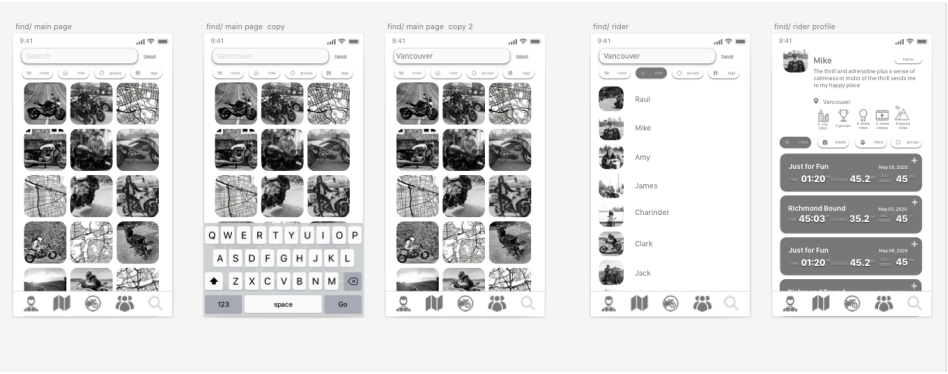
find/ main page

9:41

Search

Cancel

more ride groups tags

find/ main page copy

9:41

Vancouver

Cancel

more ride groups tags

Q W E R T Y U I O P

A S D F G H J K L

Z X C V B N M

123 space Go

find/ main page copy 2

9:41

Vancouver

Cancel

more ride groups tags

find/ rider

9:41

Vancouver

Cancel

more rider groups tags

Raul

Mike

Amy

James

Charinder

Clark

Jack

find/ rider profile

9:41

Mike

follow

The thrill and adrenaline plus a sense of calmness in midst of the thrill sends me to my happy place

Vancouver

rides media rides groups

Just for Fun

May 08, 2020

01:20 45.2 45

Richmond Bound

May 03, 2020

45:03 45.2 45

Just for Fun

May 08, 2020

01:20 45.2 45